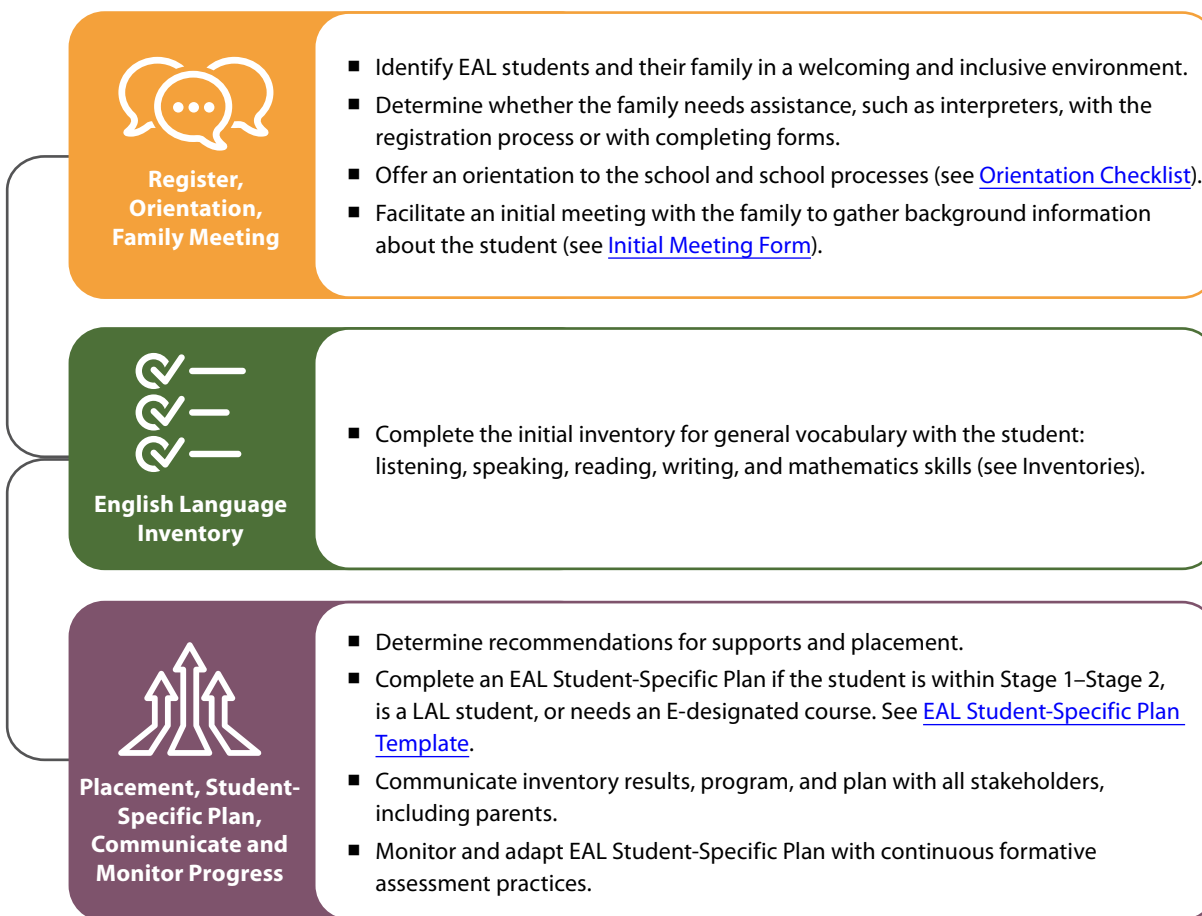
Register, Orientation, Family Meeting

- Identify EAL students and their family in a welcoming and inclusive environment.
- Determine whether the family needs assistance, such as interpreters, with the registration process or with completing forms.
- Offer an orientation to the school and school processes (see Orientation Checklist).
- Facilitate an initial meeting with the family to gather background information about the student (see Initial Meeting Form).

English Language Inventory

- Complete the initial inventory for general vocabulary with the student: listening, speaking, reading, writing, and mathematics skills (see Inventories).

Placement, Student-Specific Plan, Communicate and Monitor Progress

- Determine recommendations for supports and placement.
- Complete an EAL Student-Specific Plan if the student is within Stage 1–Stage 2, is a LAL student, or needs an E-designated course. See EAL Student-Specific Plan Template.
- Communicate inventory results, program, and plan with all stakeholders, including parents.
- Monitor and adapt EAL Student-Specific Plan with continuous formative assessment practices.